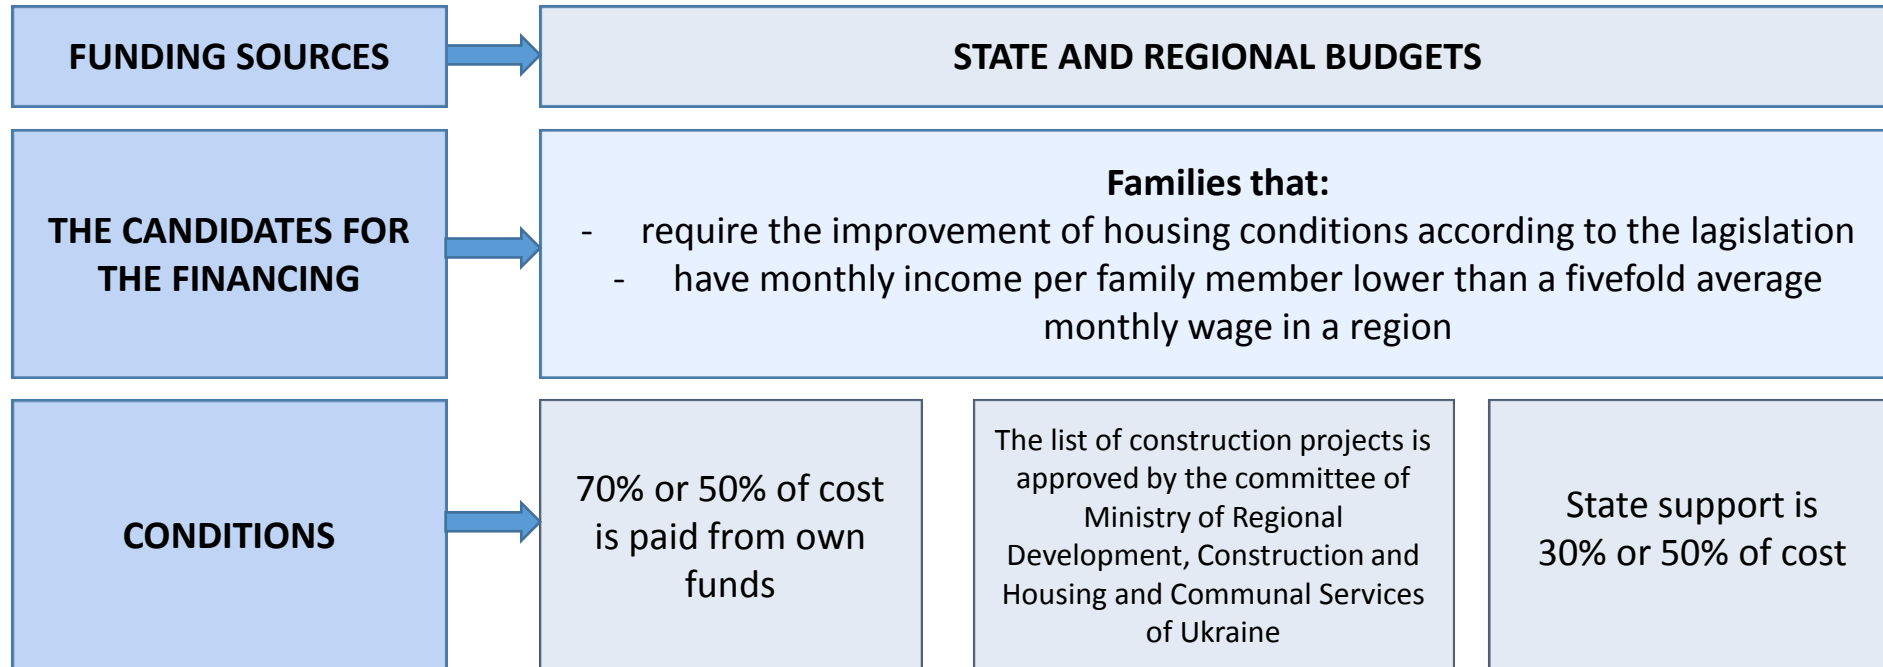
FUNDING SOURCES

STATE AND REGIONAL BUDGETS

THE CANDIDATES FOR THE FINANCING

Families that:
- require the improvement of housing conditions according to the lagislation
- have monthly income per family member lower than a fivefold average monthly wage in a region

CONDITIONS

70% or 50% of cost is paid from own funds

The list of construction projects is approved by the committee of Ministry of Regional Development, Construction and Housing and Communal Services of Ukraine

State support is 30% or 50% of cost